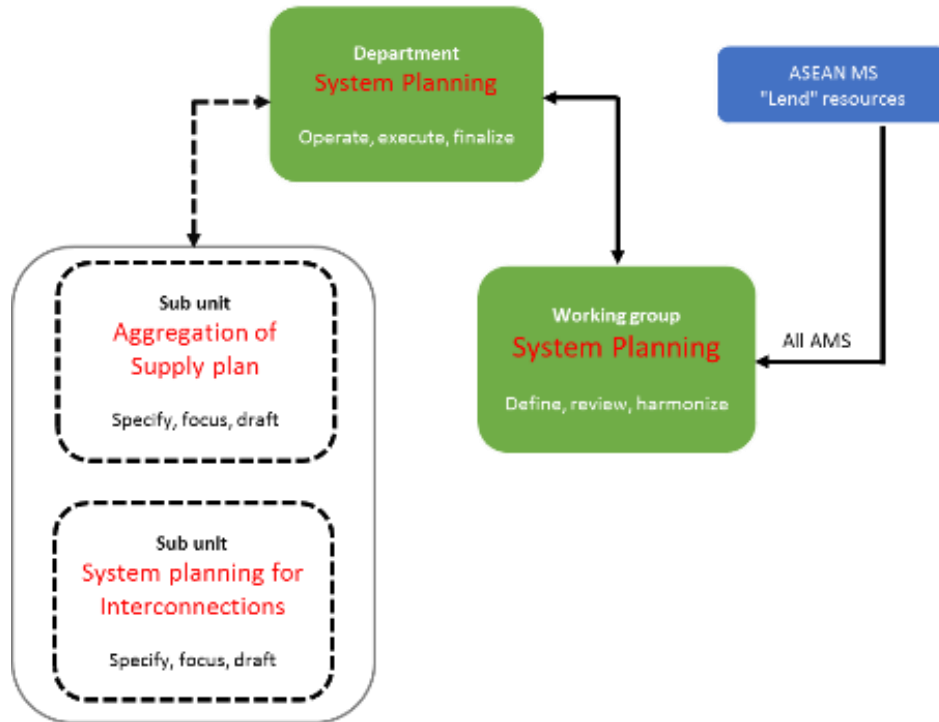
Department
System Planning

Operate, execute, finalize

ASEAN MS
"Lend" resources

Sub unit
Aggregation of Supply plan

Specify, focus, draft

Working group
System Planning

Define, review, harmonize

All AMS

Sub unit
System planning for Interconnections

Specify, focus, draft